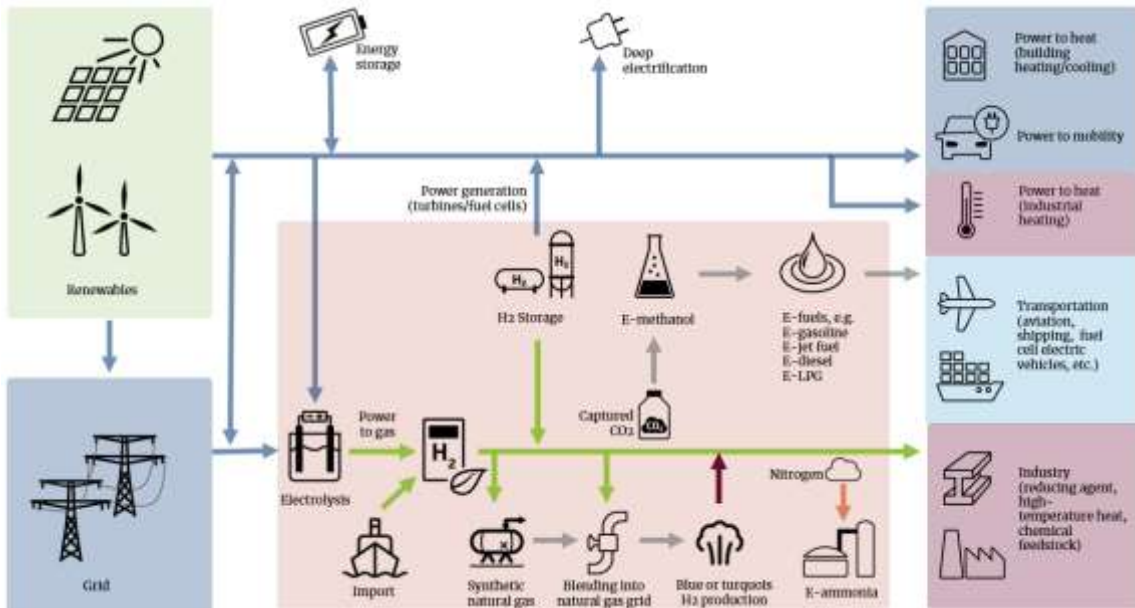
Energy storage

Deep electrification

Power to heat (building heating/cooling)

Power to mobility

Power to heat (industrial heating)

Renewables

Power generation (turbines/fuel cells)

$H_2$

$H_2$

H2 Storage

E-methanol

E-fuels, e.g. E-gasoline E-jet fuel E-diesel E-LPG

Transportation (aviation, shipping, fuel cell electric vehicles, etc.)

Grid

Electrolysis

Power to gas

$H_2$

Captured $CO_2$

$CO_2$

Nitrogen

Industry (reducing agent, high-temperature heat, chemical feedstock)

Import

Synthetic natural gas

Blending into natural gas grid

Blue or turquois H2 production

E-ammonia